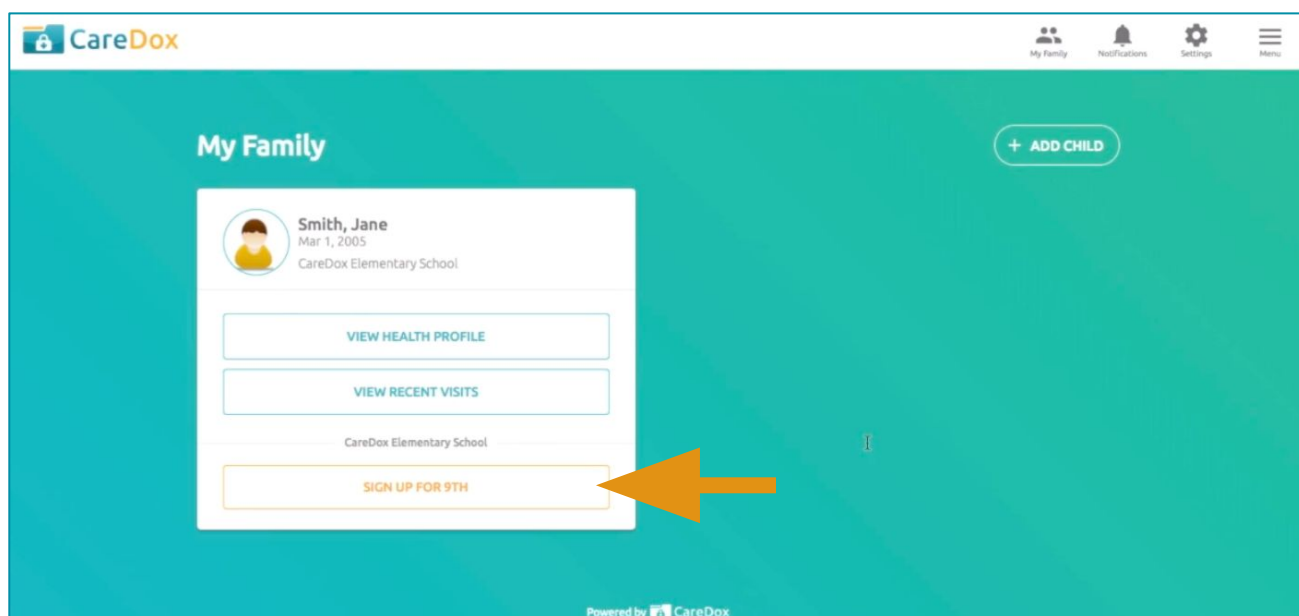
CareDox

My Family

Notifications

Settings

Menu

My Family

+ ADD CHILD

Smith, Jane
Mar 1, 2005
CareDox Elementary School

VIEW HEALTH PROFILE

VIEW RECENT VISITS

CareDox Elementary School

SIGN UP FOR 9TH

Powered by CareDox